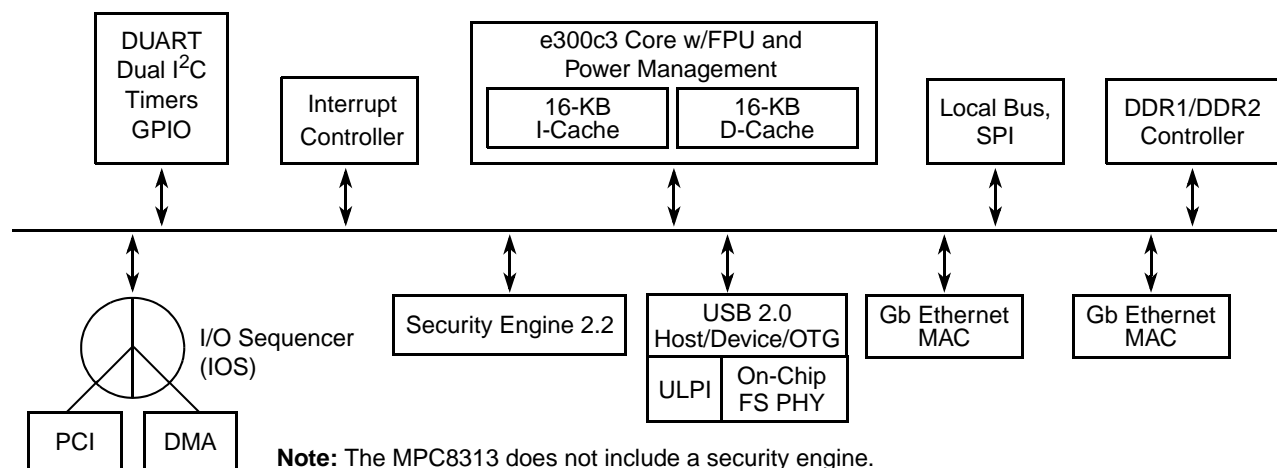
DUART
Dual I$^2$C
Timers
GPIO

Interrupt
Controller

e300c3 Core w/FPU and
Power Management

16-KB
I-Cache

16-KB
D-Cache

Local Bus,
SPI

DDR1/DDR2
Controller

I/O Sequencer
(IOS)

PCI

DMA

Security Engine 2.2

USB 2.0
Host/Device/OTG

ULPI

On-Chip
FS PHY

Gb Ethernet
MAC

Gb Ethernet
MAC

**Note:** The MPC8313 does not include a security engine.